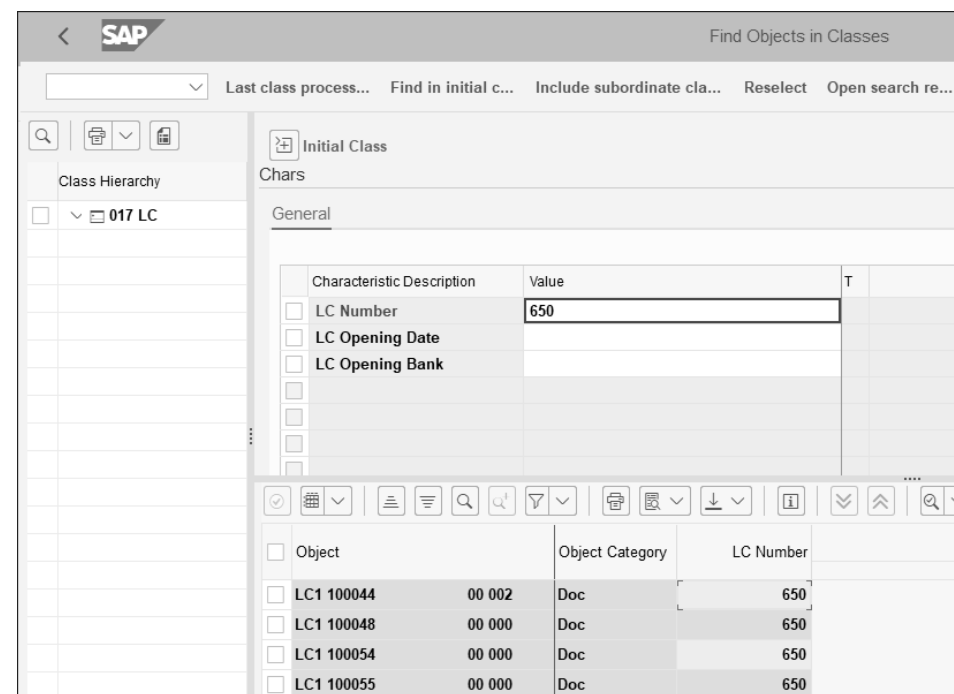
SAP

Find Objects in Classes

Last class process... Find in initial c... Include subordinate cla... Reselect Open search re...

Class Hierarchy

017 LC

Initial Class

Chars

General

| Characteristic Description | Value | T |
|---|---|---|
| LC Number | 650 | |
| LC Opening Date | | |
| LC Opening Bank | | |

| Object | | Object Category | LC Number |
|---|---|---|---|
| LC1 100044 | 00 002 | Doc | 650 |
| LC1 100048 | 00 000 | Doc | 650 |
| LC1 100054 | 00 000 | Doc | 650 |
| LC1 100055 | 00 000 | Doc | 650 |